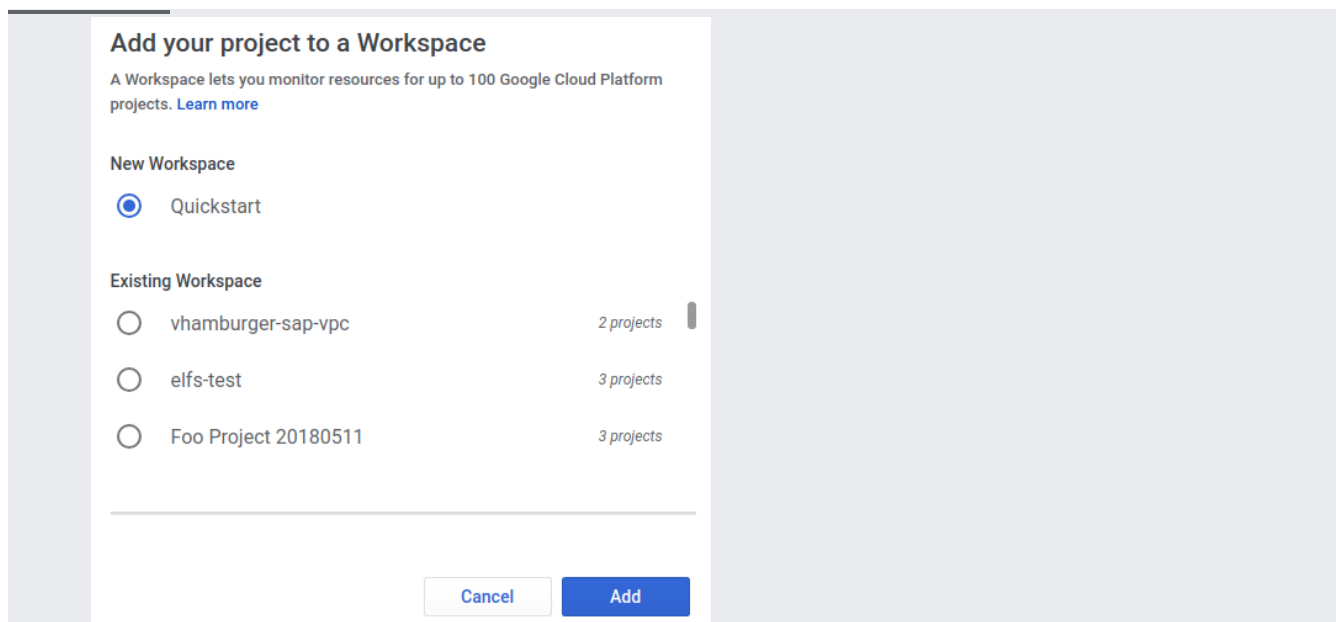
Add your project to a Workspace

A Workspace lets you monitor resources for up to 100 Google Cloud Platform projects. Learn more

New Workspace

Quickstart

Existing Workspace

vhamburger-sap-vpc 2 projects

elfs-test 3 projects

Foo Project 20180511 3 projects

Cancel

Add